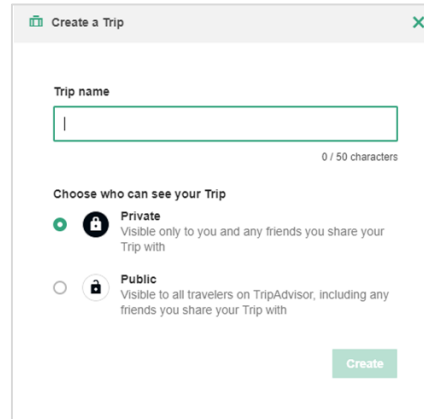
Create a Trip

Trip name

0 / 50 characters

Choose who can see your Trip

Private
Visible only to you and any friends you share your Trip with

Public
Visible to all travelers on TripAdvisor, including any friends you share your Trip with

Create